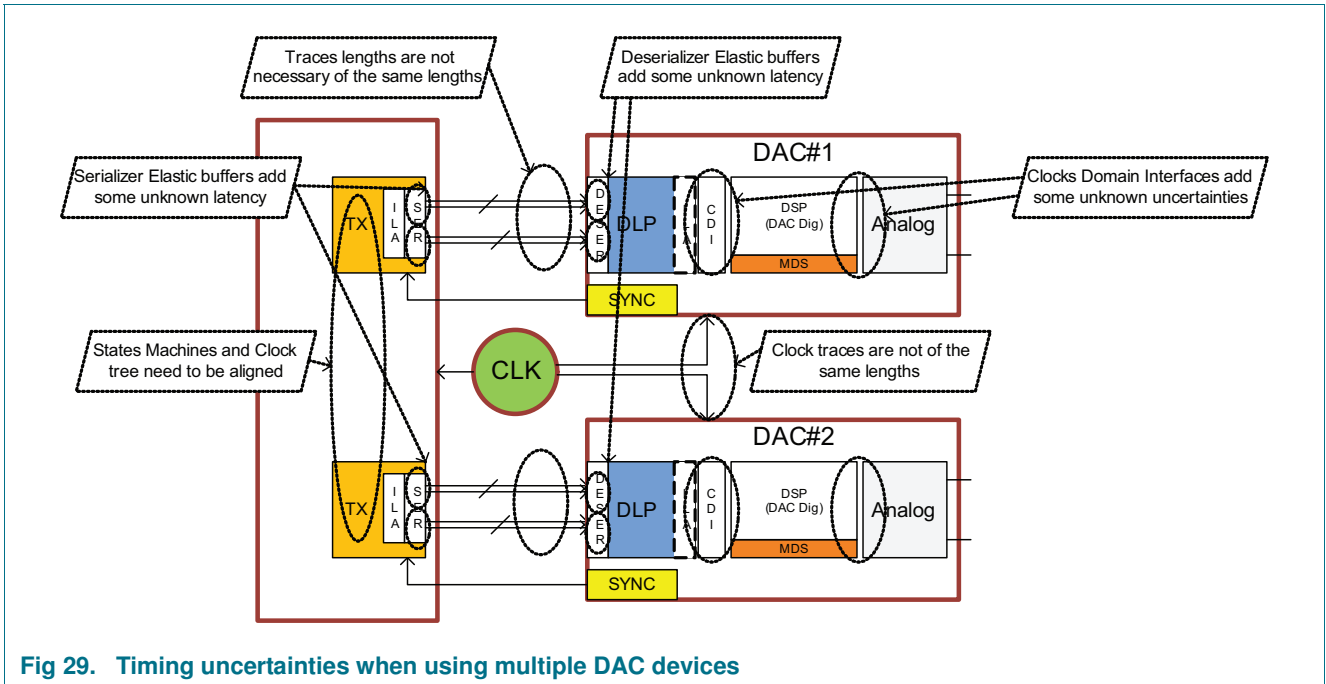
Traces lengths are not necessary of the same lengths

Deserializer Elastic buffers add some unknown latency

DAC#1

Serializer Elastic buffers add some unknown latency

Clocks Domain Interfaces add some unknown uncertainties

TX

I L A

S E R

D E S E R

DLP

A

C D I

DSP (DAC Dig)

Analog

MDS

SYNC

States Machines and Clock tree need to be aligned

CLK

Clock traces are not of the same lengths

DAC#2

TX

I L A

S E R

D E S E R

DLP

A

C D I

DSP (DAC Dig)

Analog

MDS

SYNC

Fig 29. Timing uncertainties when using multiple DAC devices